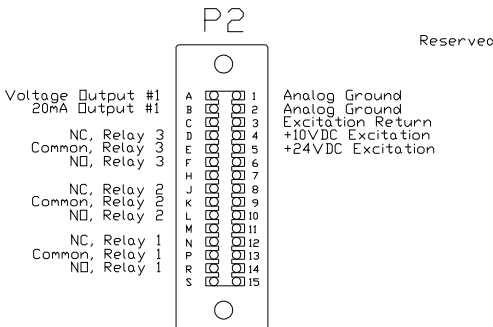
P2

Reservec

Voltage Output #1
20mA Output #1

NC, Relay 3
Common, Relay 3
NO, Relay 3

NC, Relay 2
Common, Relay 2
NO, Relay 2

NC, Relay 1
Common, Relay 1
NO, Relay 1

A
B
C
D
E
F
H
J
K
L
M
N
P
R
S

1
2
3
4
5
6
7
8
9
10
11
12
13
14
15

Analog Ground
Analog Ground
Excitation Return
+10VDC Excitation
+24VDC Excitation